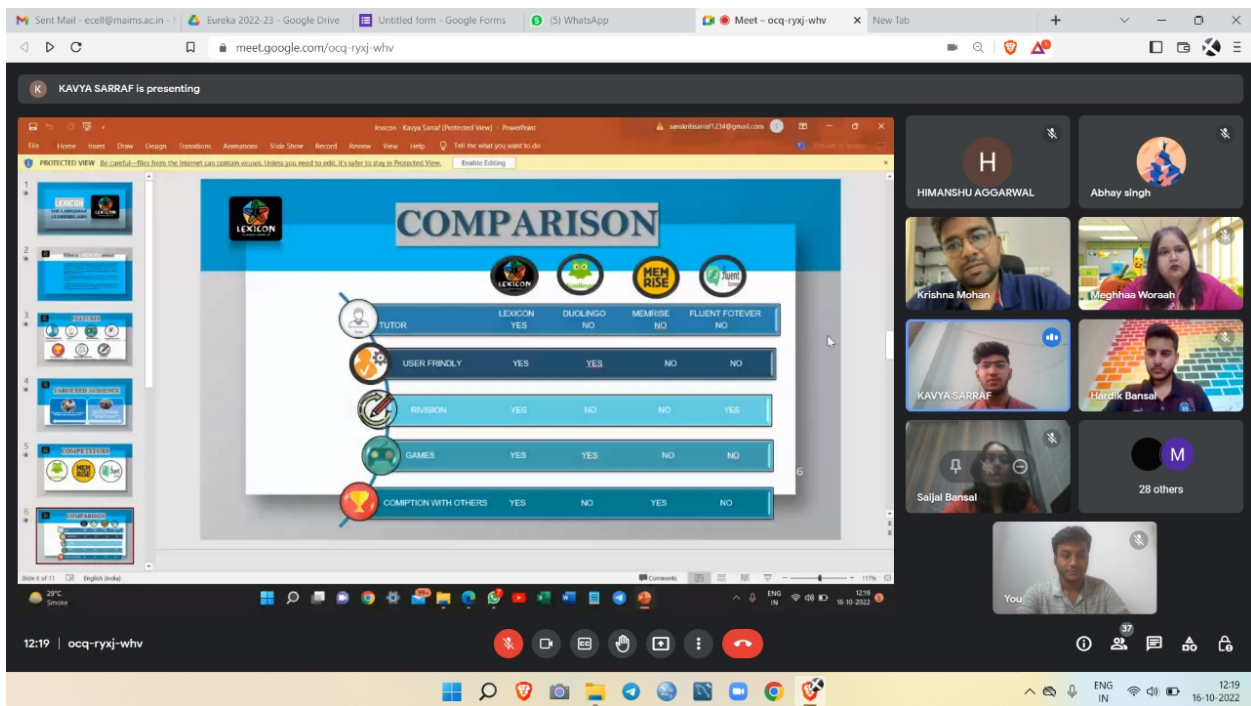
Sent Mail - ecell@maims.ac.in
Eureka 2022-23 - Google Drive
Untitled form - Google Forms
(5) WhatsApp
Meet – ocq-ryxj-whv
New Tab

meet.google.com/ocq-ryxj-whv

KAVYA SARRAF is presenting

lexicon - Kavya Sarraf [Protected View] - PowerPoint
sanskritisarraf1234@gmail.com
File Home Insert Draw Design Transitions Animations Slide Show Record Review View Help Tell me what you want to do
PROTECTED VIEW Be careful—files from the Internet can contain viruses. Unless you need to edit, it's safer to stay in Protected View. Enable Editing

LEXICON

COMPARISON

| | LEXICON | DUOLINGO | MEMRISE | FLUENT FOTEVER |
|---|---|---|---|---|
| TUTOR | YES | NO | NO | NO |
| USER FRINDLY | YES | YES | NO | NO |
| RIVISION | YES | NO | NO | YES |
| GAMES | YES | YES | NO | NO |
| COMPTION WITH OTHERS | YES | NO | YES | NO |

6

Slide 6 of 11 English (India)
Comments 117%
29°C Smoke
ENG IN 12:19 16-10-2022

HIMANSHU AGGARWAL
Abhay singh
Krishna Mohan
Meghhaa Woraah
KAVYA SARRAF
Hardik Bansal
Saijal Bansal
28 others
You
37

12:19 | ocq-ryxj-whv

ENG IN 12:19 16-10-2022